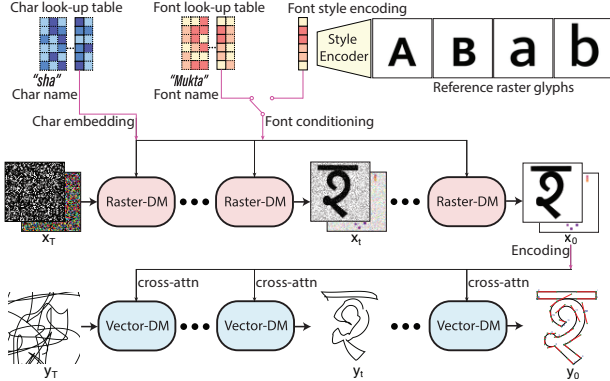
Char look-up table

"sha"
Char name

Font look-up table

"Mukta"
Font name

Font style encoding

Style Encoder

A B a b

Reference raster glyphs

Char embedding

Font conditioning

$x_T$

Raster-DM

Raster-DM

$x_t$

Raster-DM

$x_0$

Encoding

cross-attn

cross-attn

cross-attn

$y_T$

Vector-DM

Vector-DM

$y_t$

Vector-DM

$y_0$